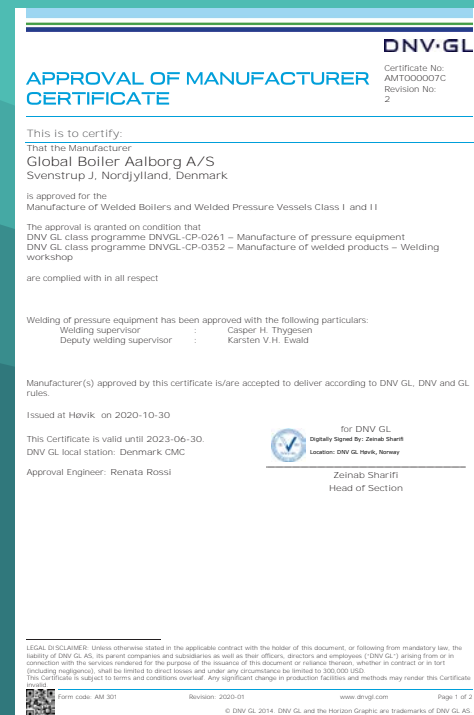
DNV·GL

APPROVAL OF MANUFACTURER CERTIFICATE

Certificate No:
AMT000007C
Revision No:
2

This is to certify:
That the Manufacturer
Global Boiler Aalborg A/S
Svenstrup J, Nordjylland, Denmark

is approved for the
Manufacture of Welded Boilers and Welded Pressure Vessels Class I and II

The approval is granted on condition that
DNV GL class programme DNVGL-CP-0261 – Manufacture of pressure equipment
DNV GL class programme DNVGL-CP-0352 – Manufacture of welded products – Welding workshop

are complied with in all respect

Welding of pressure equipment has been approved with the following particulars:

| Welding supervisor | : | Casper H. Thygesen |
|---|---|---|
| Deputy welding supervisor | : | Karsten V.H. Ewald |

Manufacturer(s) approved by this certificate is/are accepted to deliver according to DNV GL, DNV and GL rules.

Issued at Høvik on 2020-10-30

This Certificate is valid until 2023-06-30.
DNV GL local station: Denmark CMC

Approval Engineer: Renata Rossi

for DNV GL
Digitally Signed By: Zeinab Sharifi
Location: DNV GL Høvik, Norway

Zeinab Sharifi
Head of Section

LEGAL DISCLAIMER: Unless otherwise stated in the applicable contract with the holder of this document, or following from mandatory law, the liability of DNV GL AS, its parent companies and subsidiaries as well as their officers, directors and employees ("DNV GL") arising from or in connection with the services rendered for the purpose of the issuance of this document or reliance thereon, whether in contract or in tort (including negligence), shall be limited to direct losses and under any circumstance be limited to 300,000 USD.
This Certificate is subject to terms and conditions overleaf. Any significant change in production facilities and methods may render this Certificate invalid.

Form code: AM 301 Revision: 2020-01 www.dnvgl.com Page 1 of 2
© DNV GL 2014. DNV GL and the Horizon Graphic are trademarks of DNV GL AS.